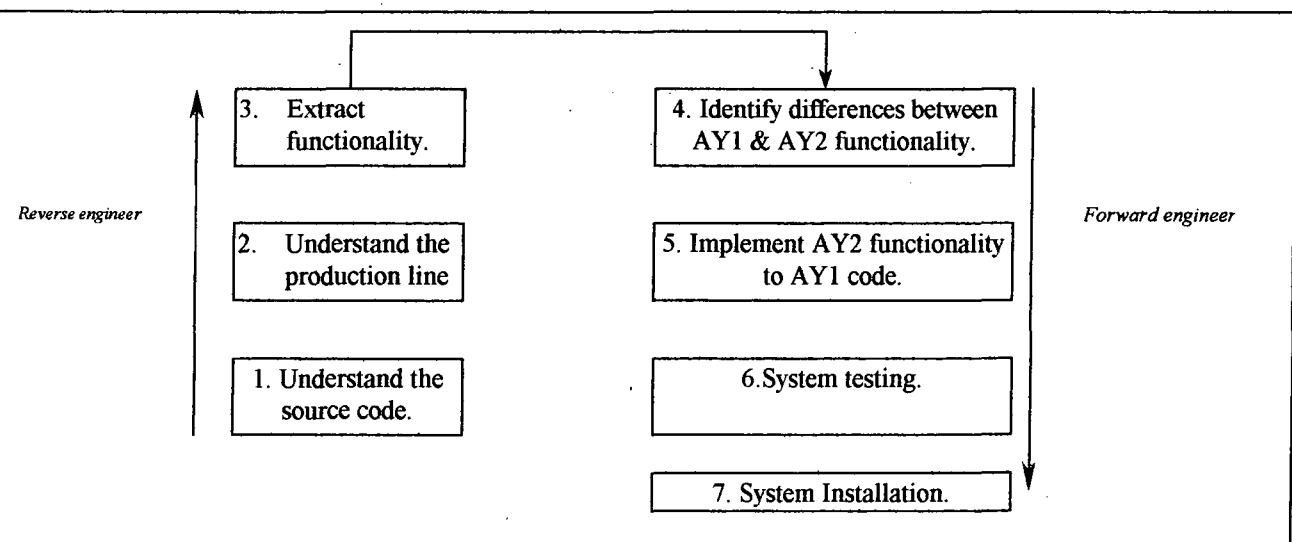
3. Extract functionality.

4. Identify differences between AY1 & AY2 functionality.

Reverse engineer

2. Understand the production line

5. Implement AY2 functionality to AY1 code.

Forward engineer

1. Understand the source code.

6.System testing.

7. System Installation.